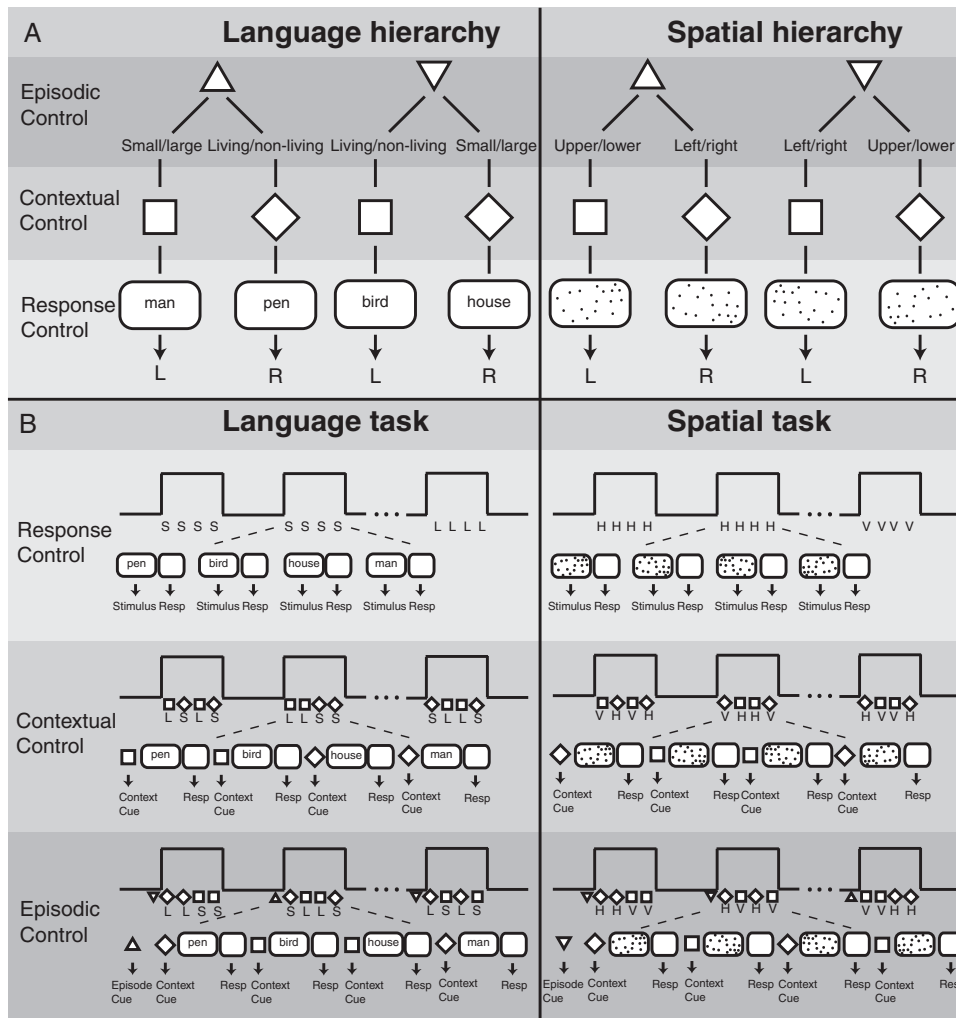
A

Language hierarchy

Spatial hierarchy

Episodic Control

Small/large Living/non-living Living/non-living Small/large

Upper/lower Left/right Left/right Upper/lower

Contextual Control

Response Control

man pen bird house

L R L R

L R L R

B

Language task

Spatial task

Response Control

S S S S S S S S ... L L L L

pen bird house man

Stimulus Resp Stimulus Resp Stimulus Resp Stimulus Resp

H H H H H H H H ... V V V V

Stimulus Resp Stimulus Resp Stimulus Resp Stimulus Resp

Contextual Control

L S L S L L S S ... S L L S

pen bird house man

Context Cue Resp Context Cue Resp Context Cue Resp Context Cue Resp

V H V H V H H V ... H V V H

Context Cue Resp Context Cue Resp Context Cue Resp Context Cue Resp

Episodic Control

L L S S S L L S ... L S L S

pen bird house man

Episode Cue Context Cue Resp Context Cue Resp Context Cue Resp Context Cue Resp

H H V V H V H V ... V V H H

Episode Cue Context Cue Resp Context Cue Resp Context Cue Resp Context Cue Res